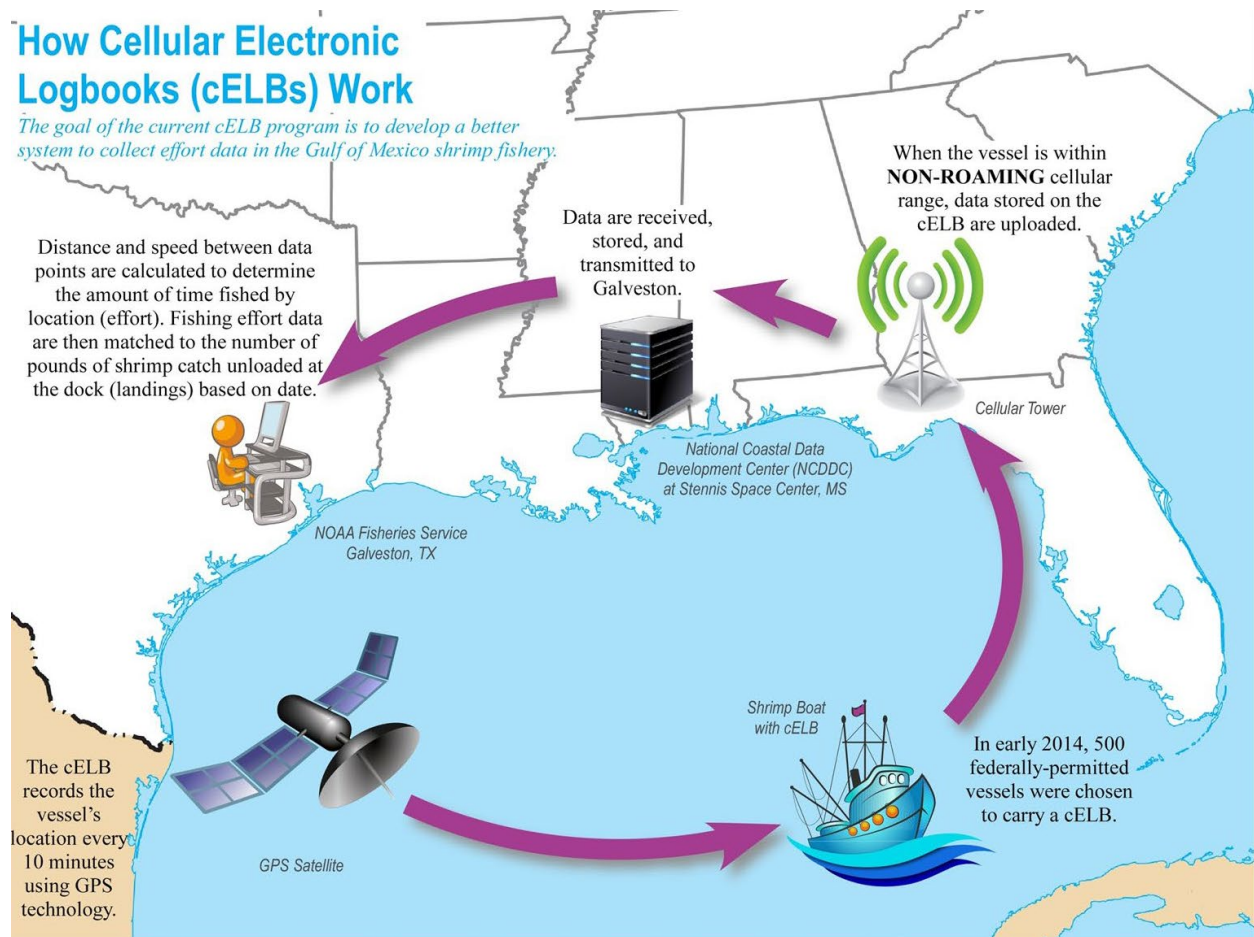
How Cellular Electronic Logbooks (cELBs) Work

The goal of the current cELB program is to develop a better system to collect effort data in the Gulf of Mexico shrimp fishery.

When the vessel is within NON-ROAMING cellular range, data stored on the cELB are uploaded.

Data are received, stored, and transmitted to Galveston.

Distance and speed between data points are calculated to determine the amount of time fished by location (effort). Fishing effort data are then matched to the number of pounds of shrimp catch unloaded at the dock (landings) based on date.

Cellular Tower

National Coastal Data Development Center (NCDDC) at Stennis Space Center, MS

NOAA Fisheries Service Galveston, TX

Shrimp Boat with cELB

In early 2014, 500 federally-permitted vessels were chosen to carry a cELB.

The cELB records the vessel's location every 10 minutes using GPS technology.

GPS Satellite